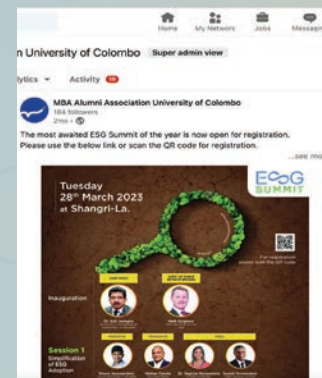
Home My Network Jobs Messaging

n University of Colombo Super admin view

lytics Activity 10

MBA Alumni Association University of Colombo
184 followers
2mo •

The most awaited ESG Summit of the year is now open for registration. Please use the below link or scan the QR code for registration.

...see mo

Tuesday
28th March 2023
at Shangri-La.

ESG SUMMIT

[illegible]

Inauguration

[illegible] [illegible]

Session 1
Simplification of ESG Adoption

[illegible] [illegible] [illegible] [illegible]